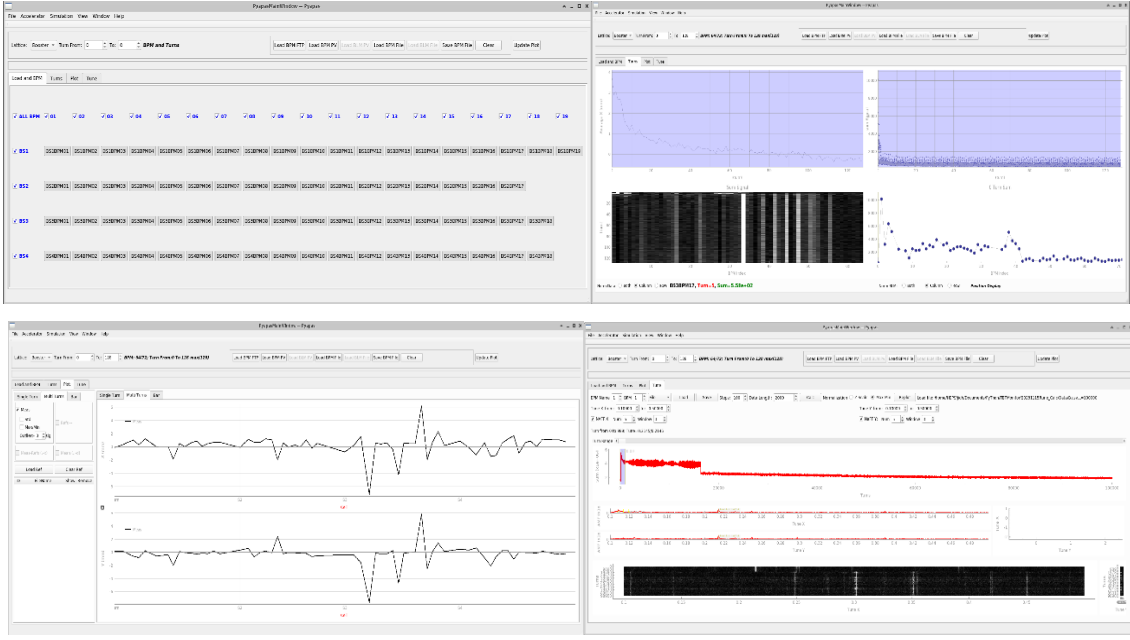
PyapasMainWindow — Pyapas

File Accelerator Simulation View Window Help

Lattice: Booster Turn From: 0 To: 0 BPM and Turns

Load BPM FTP Load BPM PV Load BPM File Save BPM File Clear Update Plot

Load and BPM Turns Plot Tune

ALL BPM 01 02 03 04 05 06 07 08 09 10 11 12 13 14 15 16 17 18 19

BS1 BS1BPM01 BS1BPM02 BS1BPM03 BS1BPM04 BS1BPM05 BS1BPM06 BS1BPM07 BS1BPM08 BS1BPM09 BS1BPM10 BS1BPM11 BS1BPM12 BS1BPM13 BS1BPM14 BS1BPM15 BS1BPM16 BS1BPM17 BS1BPM18 BS1BPM19

BS2 BS2BPM01 BS2BPM02 BS2BPM03 BS2BPM04 BS2BPM05 BS2BPM06 BS2BPM07 BS2BPM08 BS2BPM09 BS2BPM10 BS2BPM11 BS2BPM12 BS2BPM13 BS2BPM14 BS2BPM15 BS2BPM16 BS2BPM17

BS3 BS3BPM01 BS3BPM02 BS3BPM03 BS3BPM04 BS3BPM05 BS3BPM06 BS3BPM07 BS3BPM08 BS3BPM09 BS3BPM10 BS3BPM11 BS3BPM12 BS3BPM13 BS3BPM14 BS3BPM15 BS3BPM16 BS3BPM17 BS3BPM18

BS4 BS4BPM01 BS4BPM02 BS4BPM03 BS4BPM04 BS4BPM05 BS4BPM06 BS4BPM07 BS4BPM08 BS4BPM09 BS4BPM10 BS4BPM11 BS4BPM12 BS4BPM13 BS4BPM14 BS4BPM15 BS4BPM16 BS4BPM17 BS4BPM18

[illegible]

BS3BPM17, Turn: 5, Sum: 5.58e+02

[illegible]

PyapasMainWindow — Pyapas

File Accelerator Simulation View Window Help

Load BPM FTP Load BPM PV Load BPM File Save BPM File Clear Update Plot

Single Turn Multi Turns Raw

Load Ref Cancel Ref

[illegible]

Load BPM FTP Load BPM PV Save BPM File Clear

Load and BPM Turns Plot Tune

Turns

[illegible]